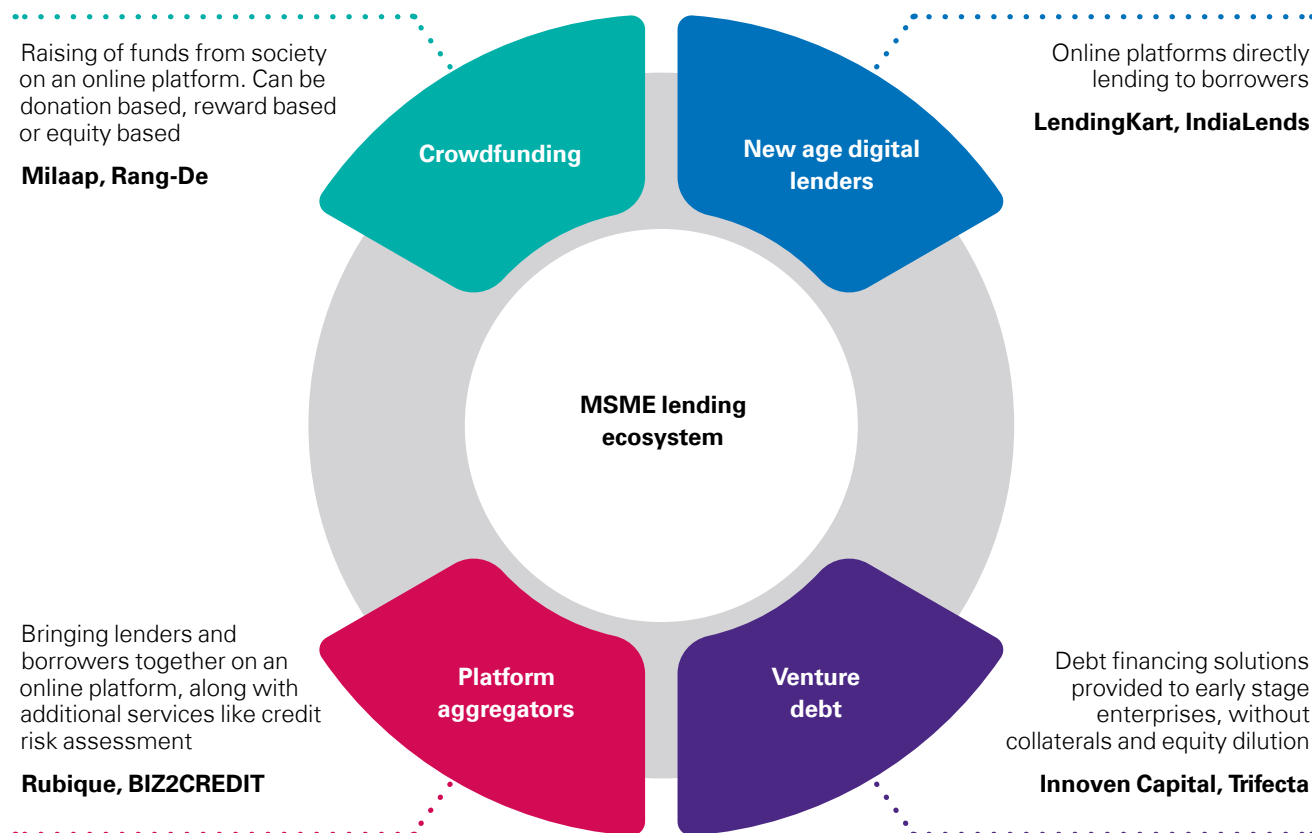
Raising of funds from society on an online platform. Can be donation based, reward based or equity based

Milaap, Rang-De

Crowdfunding

New age digital lenders

Online platforms directly lending to borrowers

LendingKart, IndiaLends

MSME lending ecosystem

Bringing lenders and borrowers together on an online platform, along with additional services like credit risk assessment

Rubique, BIZ2CREDIT

Platform aggregators

Venture debt

Debt financing solutions provided to early stage enterprises, without collaterals and equity dilution

Innoven Capital, Trifecta